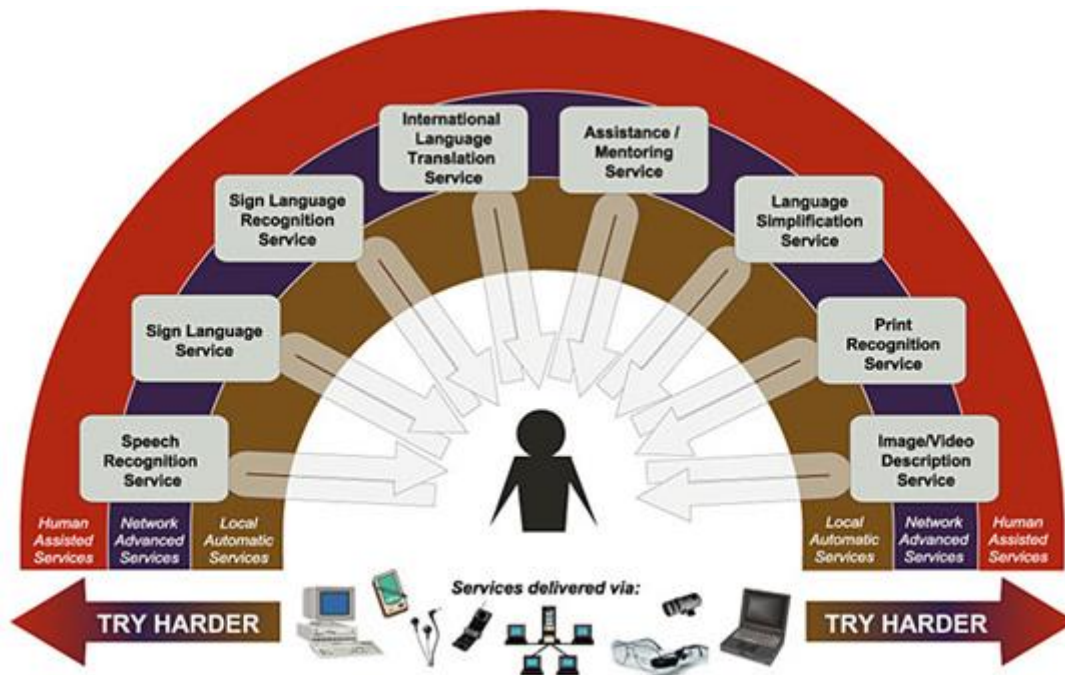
Speech Recognition Service

Sign Language Service

Sign Language Recognition Service

International Language Translation Service

Assistance / Mentoring Service

Language Simplification Service

Print Recognition Service

Image/Video Description Service

Human Assisted Services

Network Advanced Services

Local Automatic Services

Local Automatic Services

Network Advanced Services

Human Assisted Services

TRY HARDER

Services delivered via:

TRY HARDER